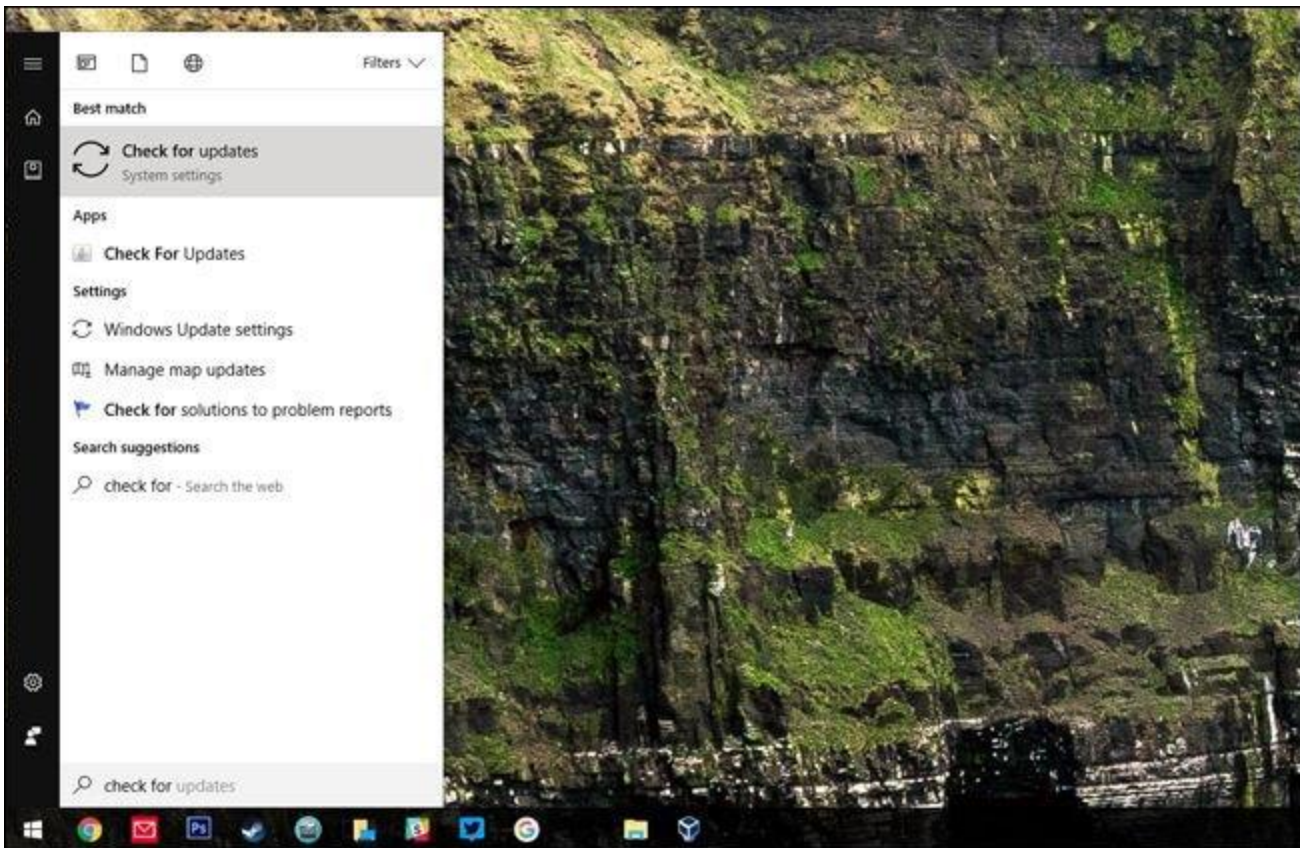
Filters

Best match

Check for updates
System settings

Apps

Check For Updates

Settings

Windows Update settings

Manage map updates

Check for solutions to problem reports

Search suggestions

check for - Search the web

check for updates

Ps